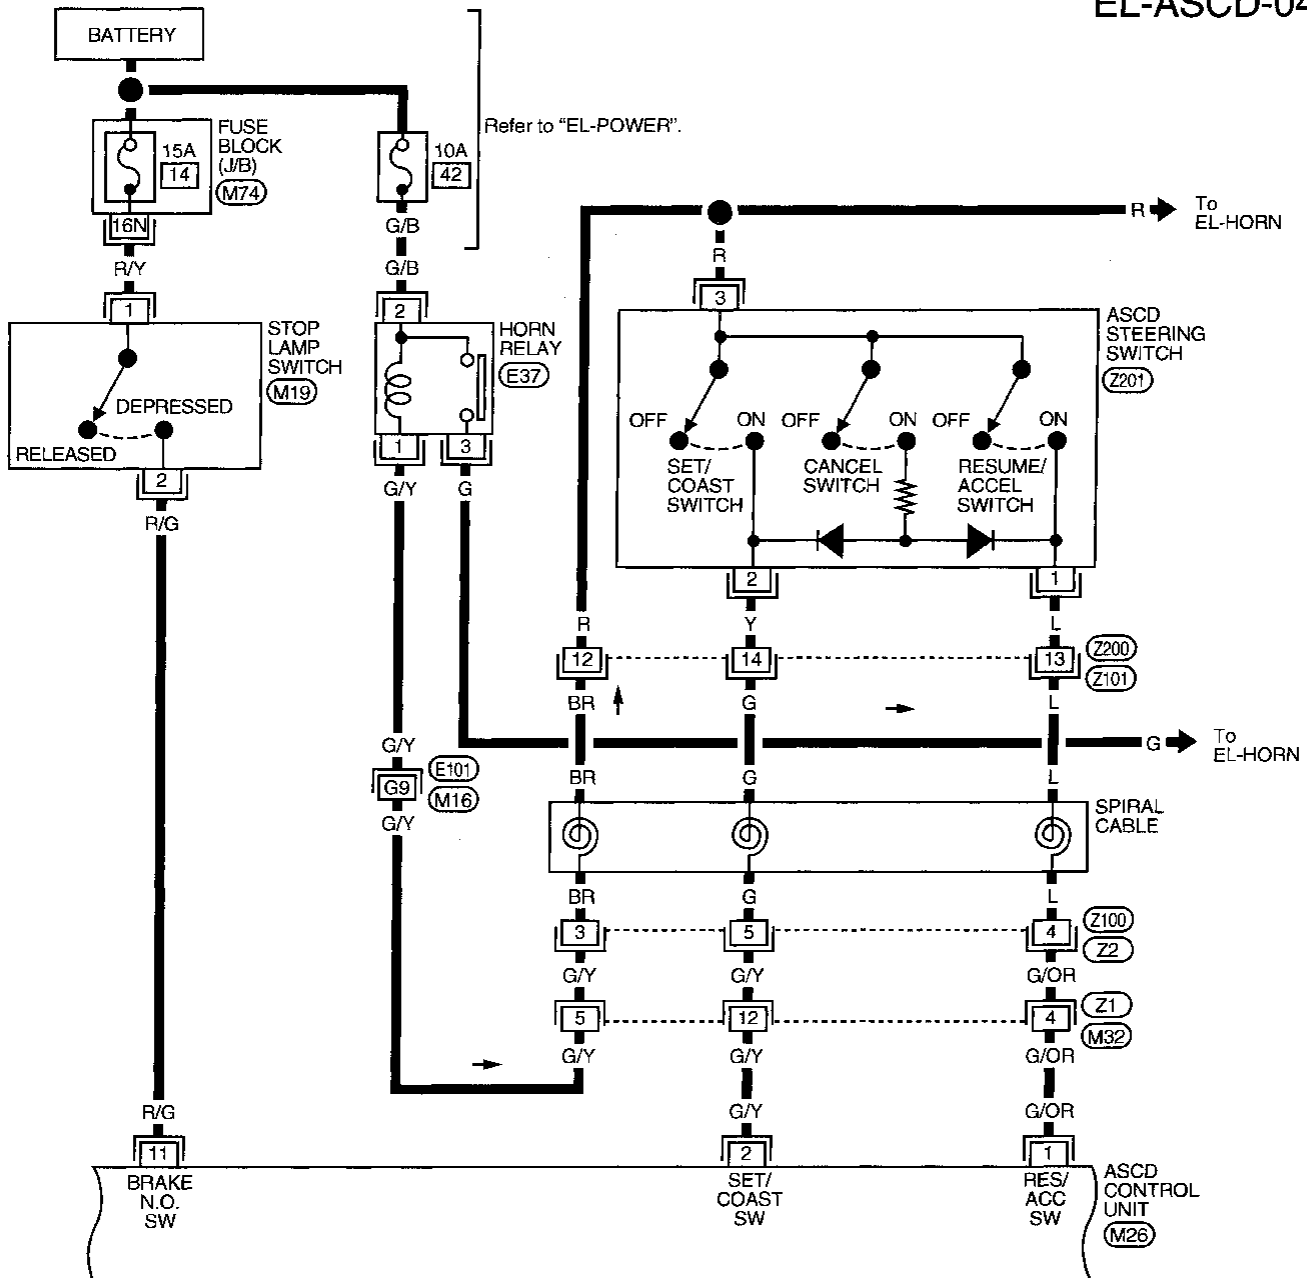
EL-ASCD-04

BATTERY

FUSE BLOCK (J/B) 15A 14 M74

10A 42

Refer to "EL-POWER".

16N

G/B

R/Y

G/B

R

To EL-HORN

R

1

2

3

STOP LAMP SWITCH M19

HORN RELAY E37

ASCD STEERING SWITCH Z201

DEPRESSED

RELEASED

OFF ON OFF ON OFF ON

SET/ COAST SWITCH

CANCEL SWITCH

RESUME/ ACCEL SWITCH

2

1

3

2

1

R/G

G/Y

G

R

Y

L

12

14

13

Z200

Z101

BR

G

L

G/Y

G

To EL-HORN

E101

G9

M16

G/Y

BR

G

L

SPIRAL CABLE

BR

G

L

3

5

4

Z100

Z2

G/Y

G/Y

G/OR

5

12

4

Z1

M32

G/Y

G/Y

G/OR

R/G

G/Y

G/OR

11

2

1

BRAKE N.O. SW

SET/ COAST SW

RES/ ACC SW

ASCD CONTROL UNIT M26